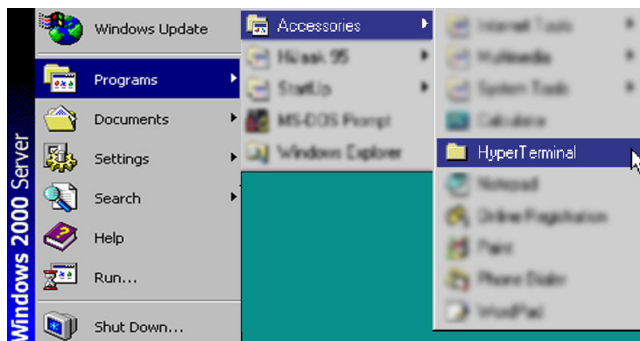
Windows 2000 Server

Windows Update

Programs

Documents

Settings

Search

Help

Run...

Shut Down...

Accessories

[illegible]

StartUp

MS-DOS Prompt

Windows Explorer

Internet Tools

Multimedia

System Tools

Calculator

HyperTerminal

Notepad

Online Registration

Paint

Phone Dialer

WordPad